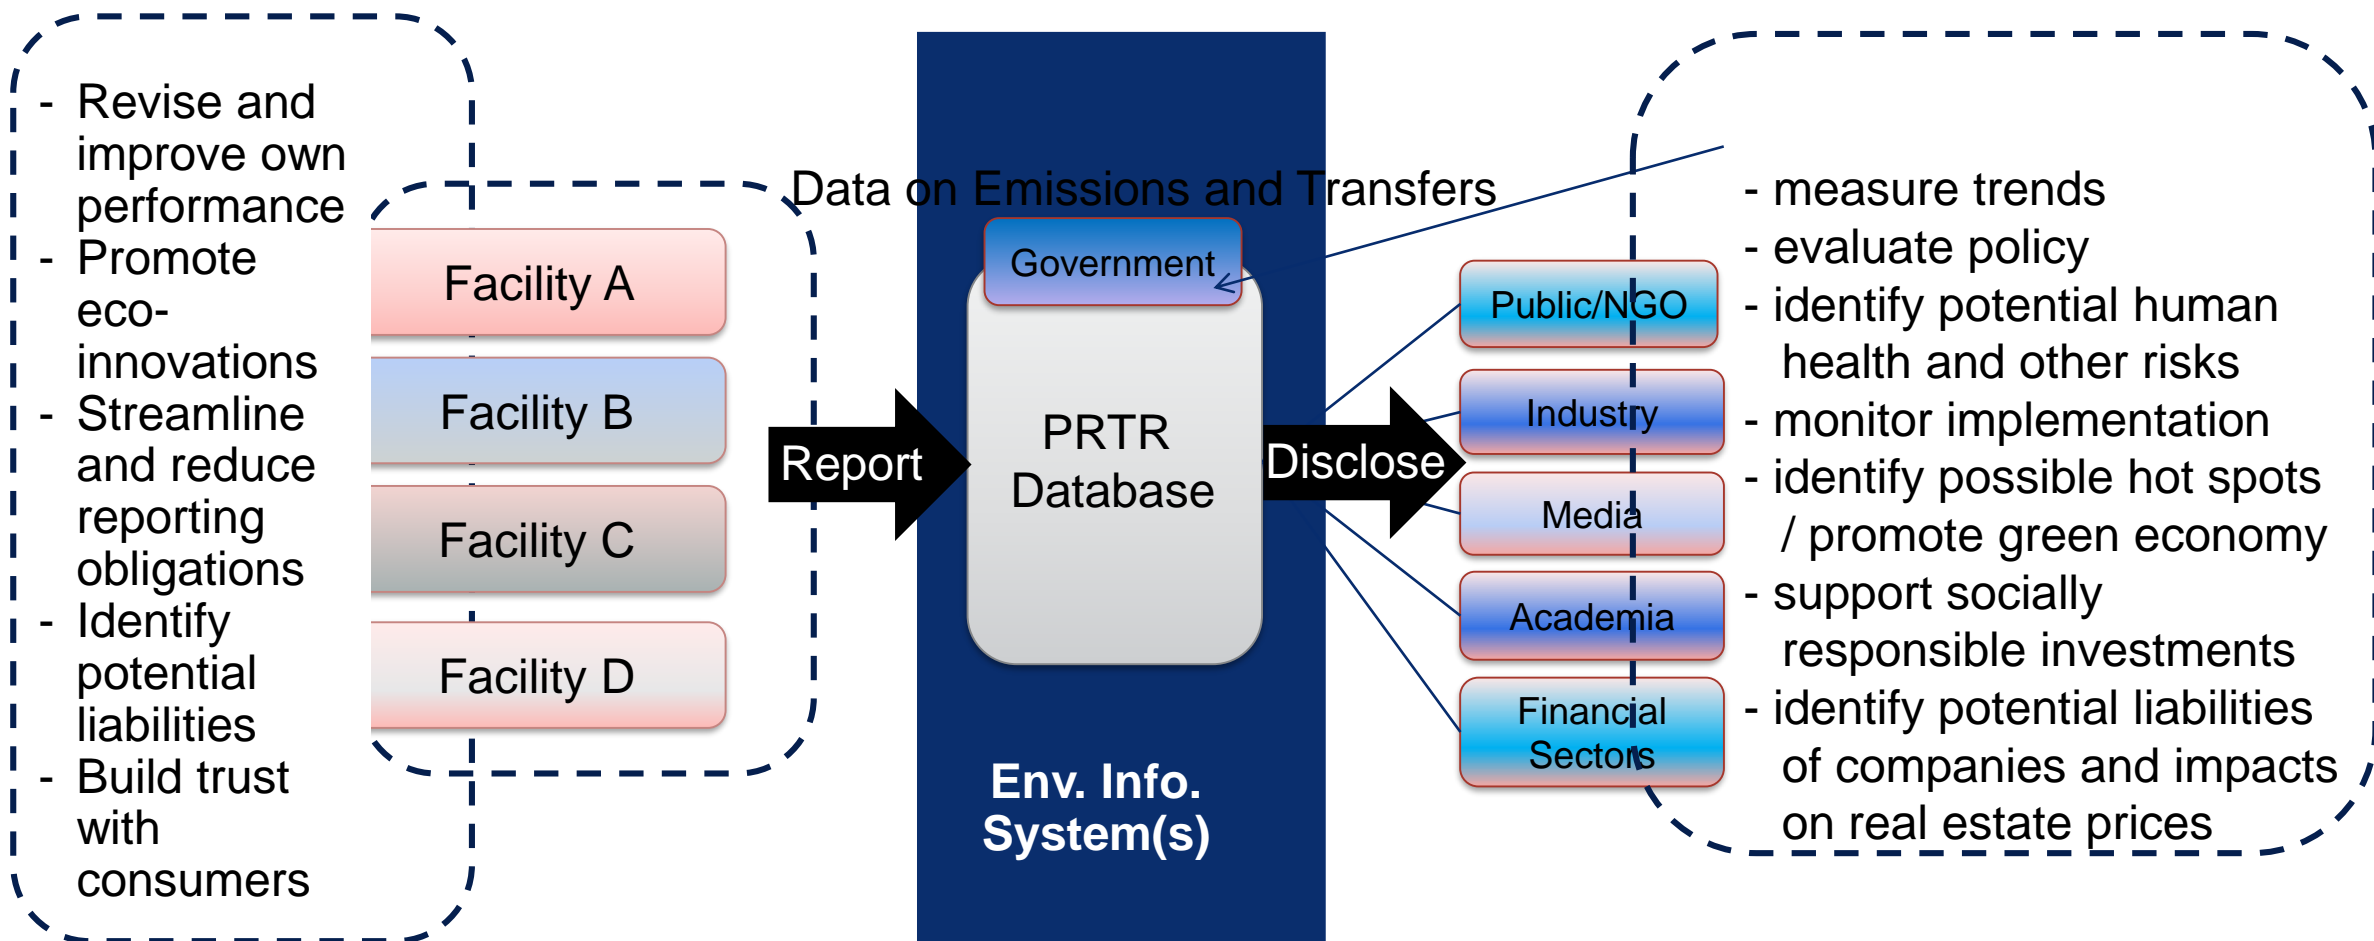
- Revise and improve own performance
- Promote eco-innovations
- Streamline and reduce reporting obligations
- Identify potential liabilities
- Build trust with consumers

Facility A

Facility B

Facility C

Facility D

Report

Data on Emissions and Transfers

Government

PRTR Database

Env. Info. System(s)

Disclose

Public/NGO

Industry

Media

Academia

Financial Sectors

- measure trends
- evaluate policy
- identify potential human health and other risks
- monitor implementation
- identify possible hot spots / promote green economy
- support socially responsible investments
- identify potential liabilities of companies and impacts on real estate prices